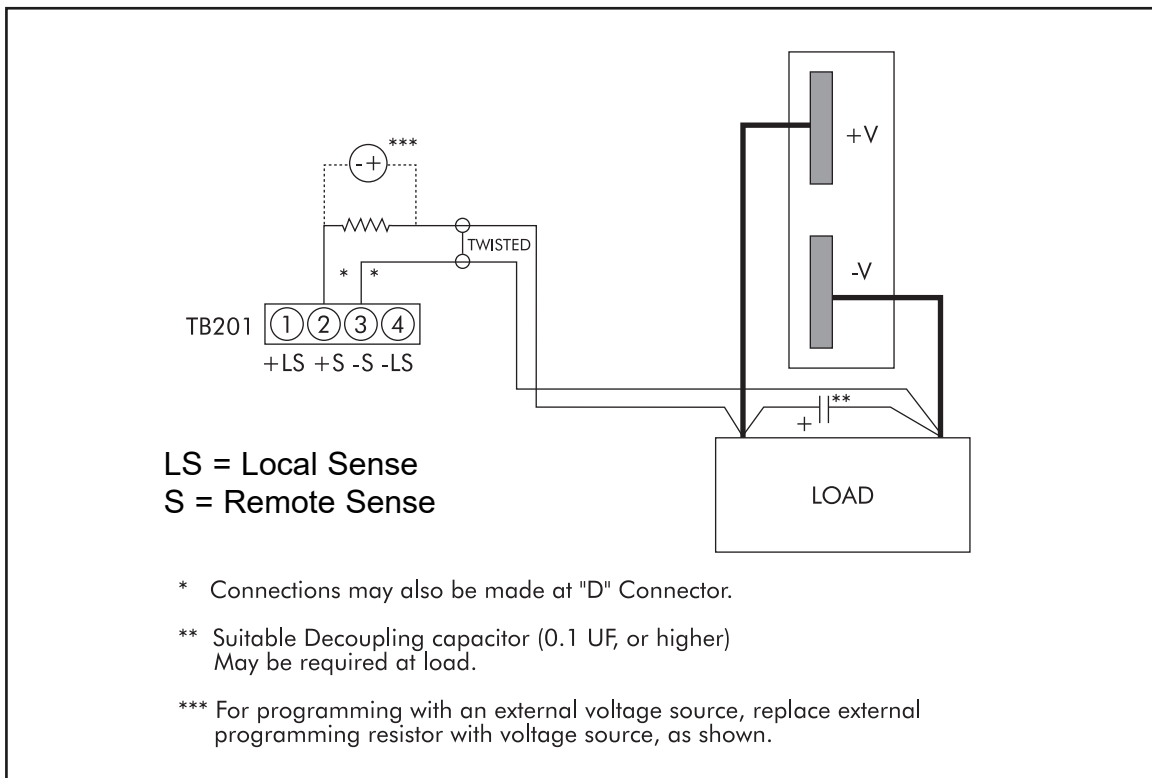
***
- +

+V

TWISTED

-V

* *

TB201 1 2 3 4
+LS +S -S -LS

**
+

LS = Local Sense
S = Remote Sense

LOAD

* Connections may also be made at "D" Connector.

** Suitable Decoupling capacitor (0.1 UF, or higher) May be required at load.

*** For programming with an external voltage source, replace external programming resistor with voltage source, as shown.